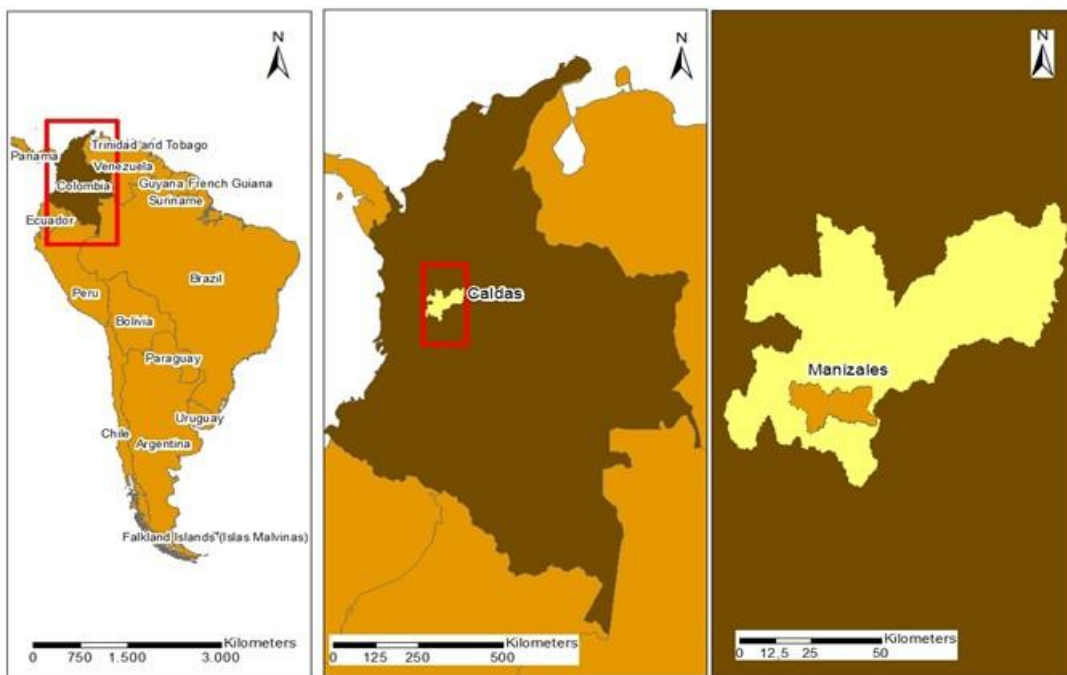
N

Trinidad and Tobago
Panama
Venezuela
Colombia
Guyana French Guiana
Suriname
Ecuador
Brazil
Peru
Bolivia
Paraguay
Uruguay
Chile
Argentina
Falkland Islands (Islas Malvinas)

Kilometers
0 750 1.500 3.000

N

Caldas

Kilometers
0 125 250 500

N

Manizales

Kilometers
0 12,5 25 50